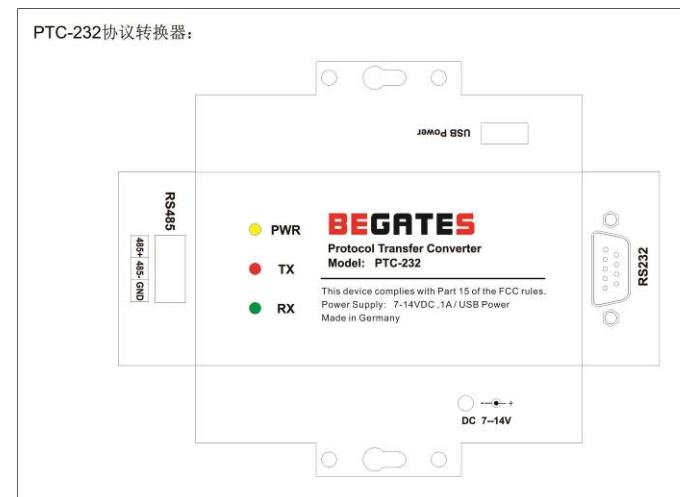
PTC-232协议转换器：

USB Power

RS485

485+ 485- GND

PWR

TX

RX

BEGATES

Protocol Transfer Converter

Model: PTC-232

This device complies with Part 15 of the FCC rules.

Power Supply: 7-14VDC ,1A / USB Power

Made in Germany

RS232

DC 7--14V